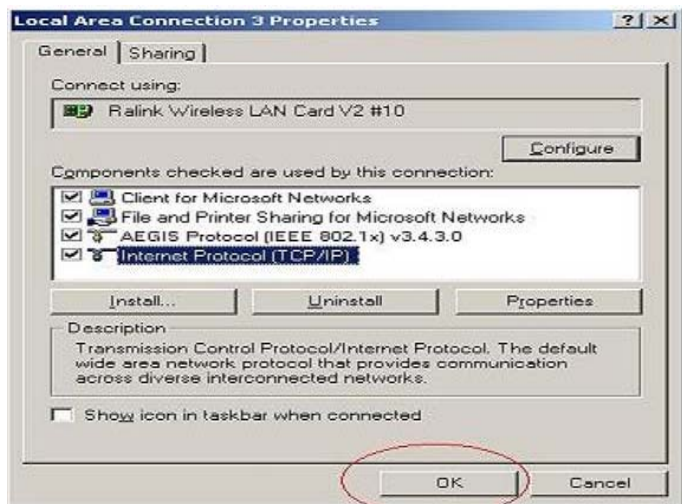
Local Area Connection 3 Properties

?

General | Sharing

Connect using:

Ralink Wireless LAN Card V2 #10

Configure

Components checked are used by this connection:

Client for Microsoft Networks
File and Printer Sharing for Microsoft Networks
AEGIS Protocol (IEEE 802.1x) v3.4.3.0
Internet Protocol (TCP/IP)

Install...

Uninstall

Properties

Description

Transmission Control Protocol/Internet Protocol. The default wide area network protocol that provides communication across diverse interconnected networks.

Show icon in taskbar when connected

OK

Cancel